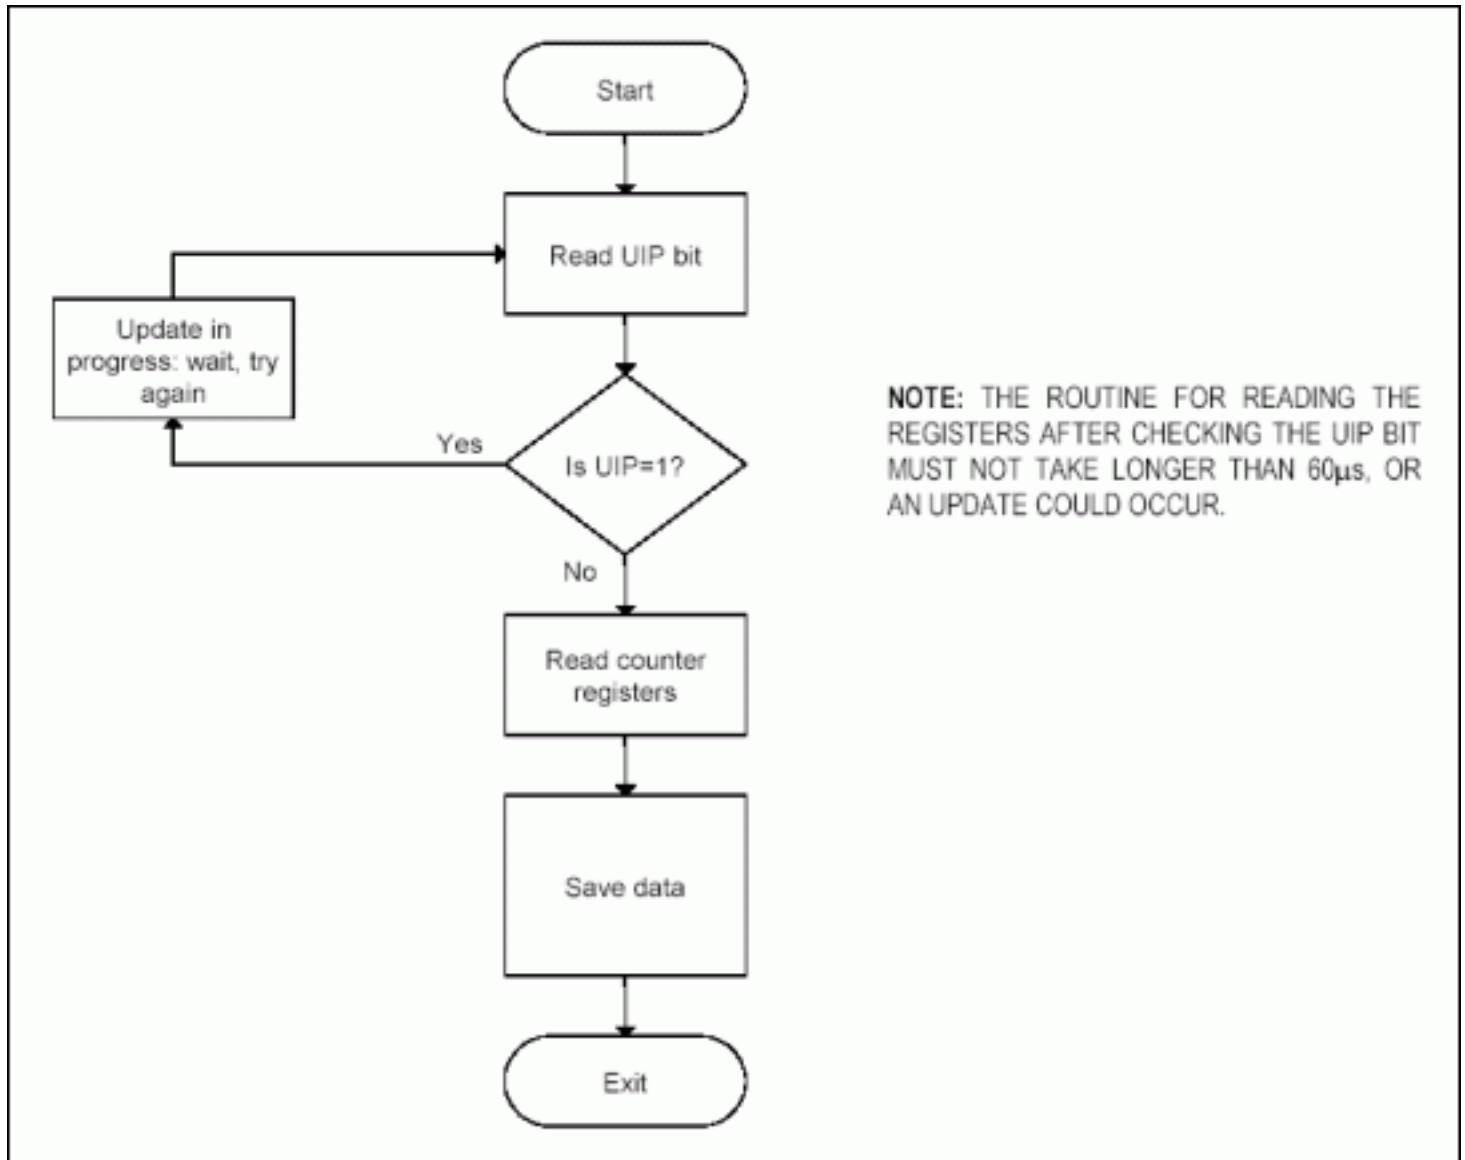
Start

Read UIP bit

Update in progress: wait, try again

Yes

Is UIP=1?

No

Read counter registers

Save data

Exit

NOTE: THE ROUTINE FOR READING THE REGISTERS AFTER CHECKING THE UIP BIT MUST NOT TAKE LONGER THAN 60μs, OR AN UPDATE COULD OCCUR.